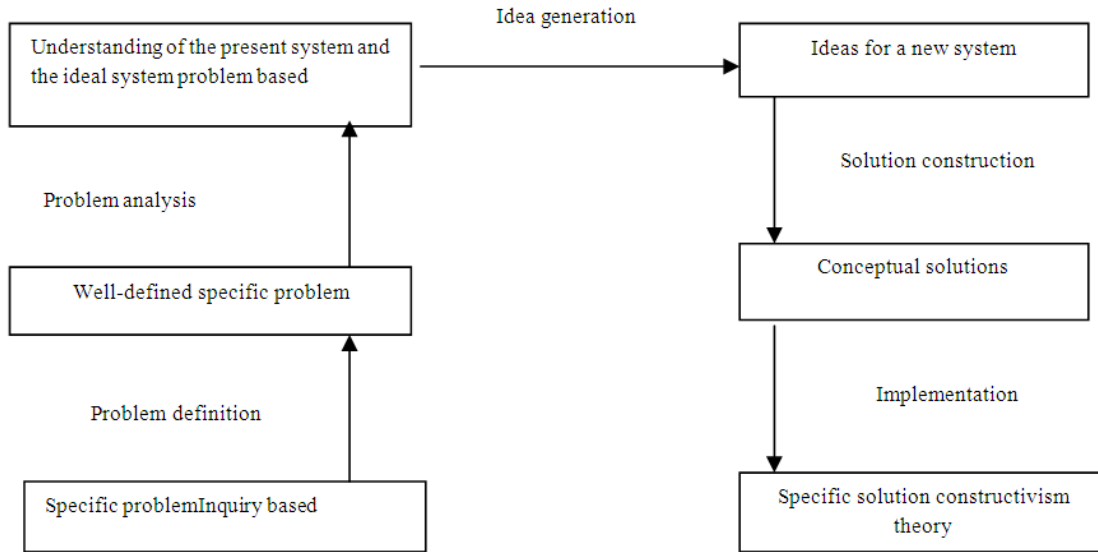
Understanding of the present system and the ideal system problem based

Idea generation

Ideas for a new system

Problem analysis

Solution construction

Well-defined specific problem

Conceptual solutions

Problem definition

Implementation

Specific problemInquiry based

Specific solution constructivism theory